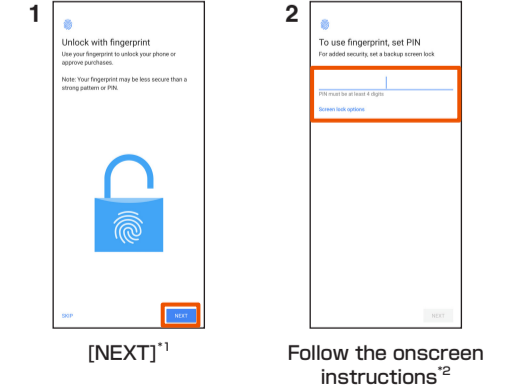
1

Unlock with fingerprint

Use your fingerprint to unlock your phone or approve purchases.

Note: Your fingerprint may be less secure than a strong pattern or PIN.

SKIP

NEXT

[NEXT]$^{*1}$

2

To use fingerprint, set PIN

For added security, set a backup screen lock

PIN must be at least 4 digits

Screen lock options

NEXT

Follow the onscreen instructions$^{*2}$